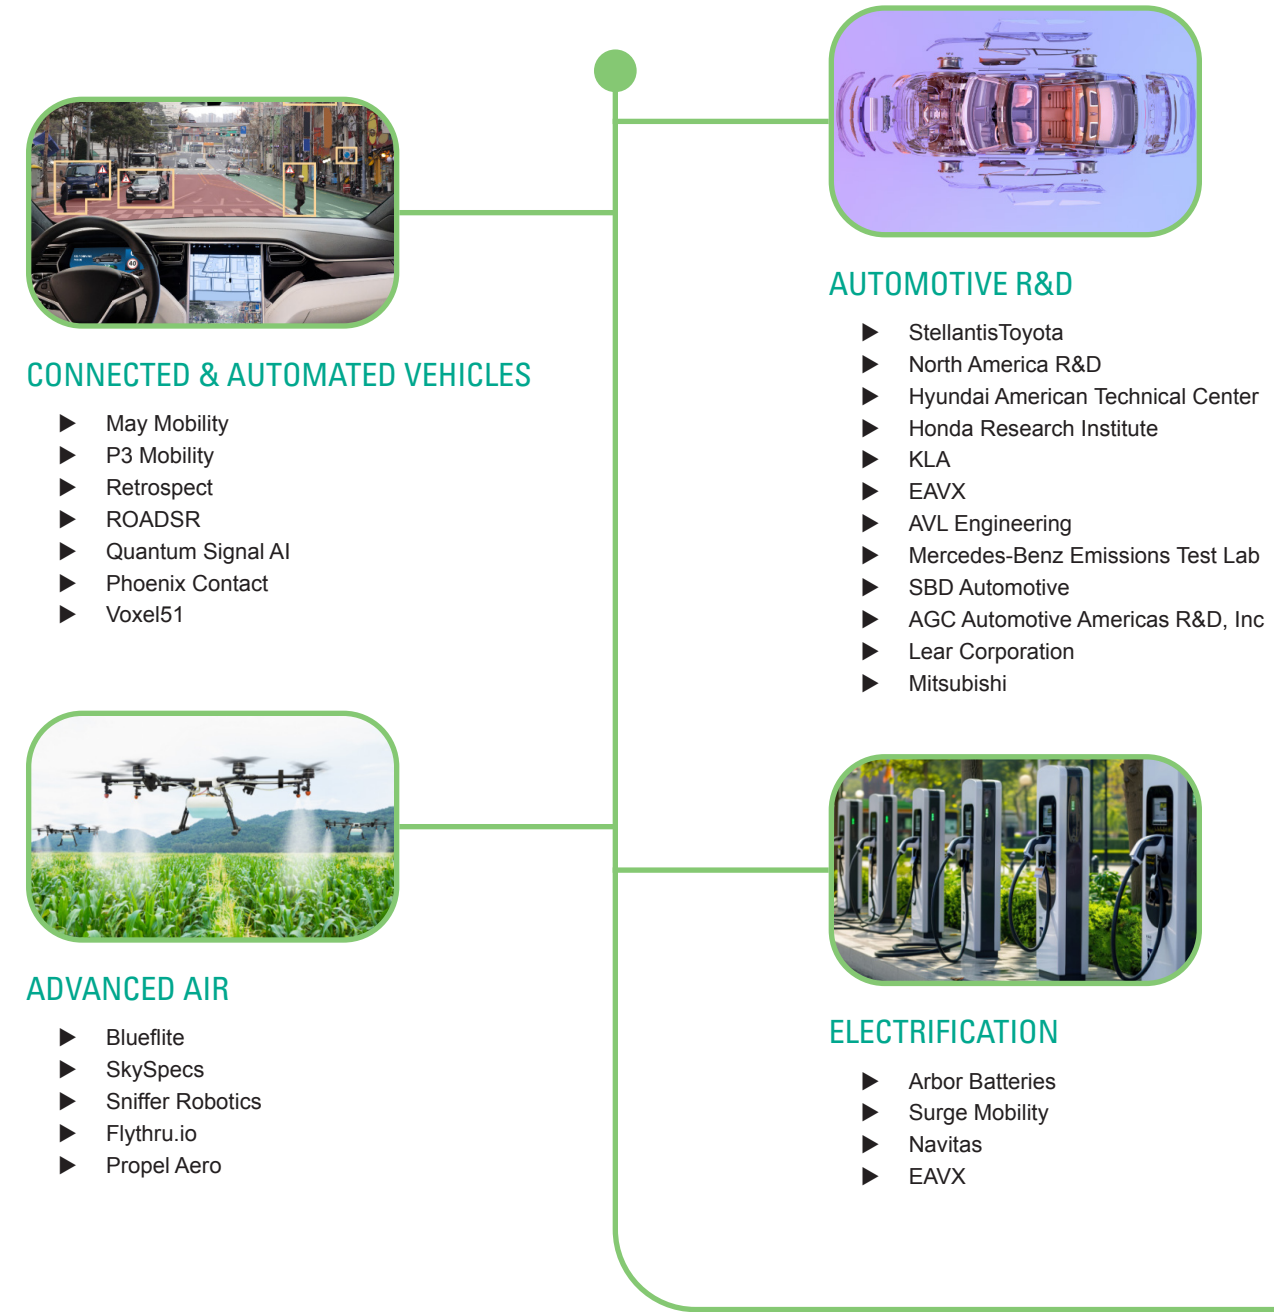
AUTOMOTIVE R&D

- StellantisToyota
- North America R&D
- Hyundai American Technical Center
- Honda Research Institute
- KLA
- EAVX
- AVL Engineering
- Mercedes-Benz Emissions Test Lab
- SBD Automotive
- AGC Automotive Americas R&D, Inc
- Lear Corporation
- Mitsubishi

CONNECTED & AUTOMATED VEHICLES

- May Mobility
- P3 Mobility
- Retrospect
- ROADSR
- Quantum Signal AI
- Phoenix Contact
- Voxel51

ADVANCED AIR

- Blueflite
- SkySpecs
- Sniffer Robotics
- Flythru.io
- Propel Aero

ELECTRIFICATION

- Arbor Batteries
- Surge Mobility
- Navitas
- EAVX